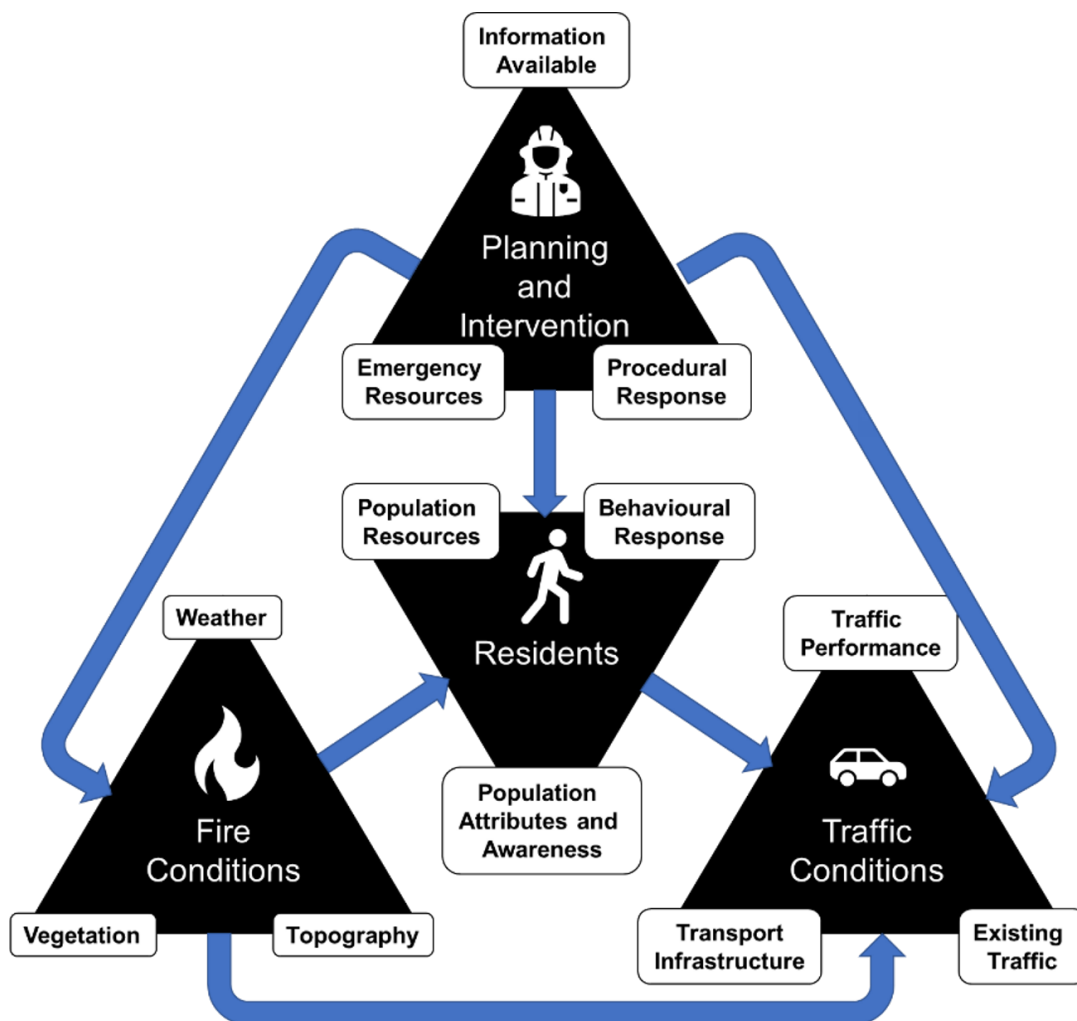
Information Available

Planning and Intervention

Emergency Resources

Procedural Response

Population Resources

Behavioural Response

Residents

Weather

Traffic Performance

Fire Conditions

Population Attributes and Awareness

Traffic Conditions

Vegetation

Topography

Transport Infrastructure

Existing Traffic